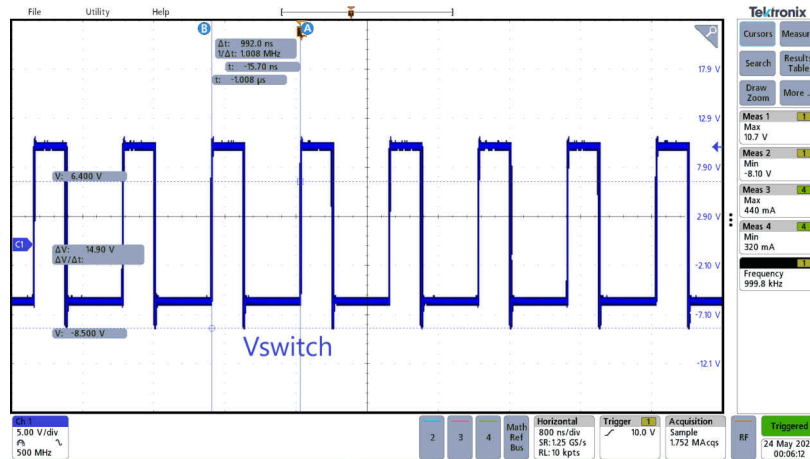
File Utility Help

Tektronix

Cursors Measure

Search Results Table

Draw Zoom More ...

B A

Δt: 992.0 ns
1/Δt: 1.008 MHz
t: -15.70 ns
t: -1.008 µs

V: 6.400 V

C1

ΔV: 14.90 V
ΔV/Δt:

V: -8.500 V

Vswitch

17.9 V
12.9 V
7.90 V
2.90 V
-2.10 V
-7.10 V
-12.1 V

Meas 1 1
Max
10.7 V

Meas 2 1
Min
-8.10 V

Meas 3 4
Max
440 mA

Meas 4 4
Min
320 mA

1
Frequency
999.8 kHz

Ch 1
5.00 V/div
500 MHz

2 3 4 Math Ref Bus

Horizontal
800 ns/div
SR: 1.25 GS/s
RL: 10 kpts

Trigger 1
10.0 V

Acquisition
Sample
1.752 MAcqs

RF

Triggered
24 May 202
00:06:12